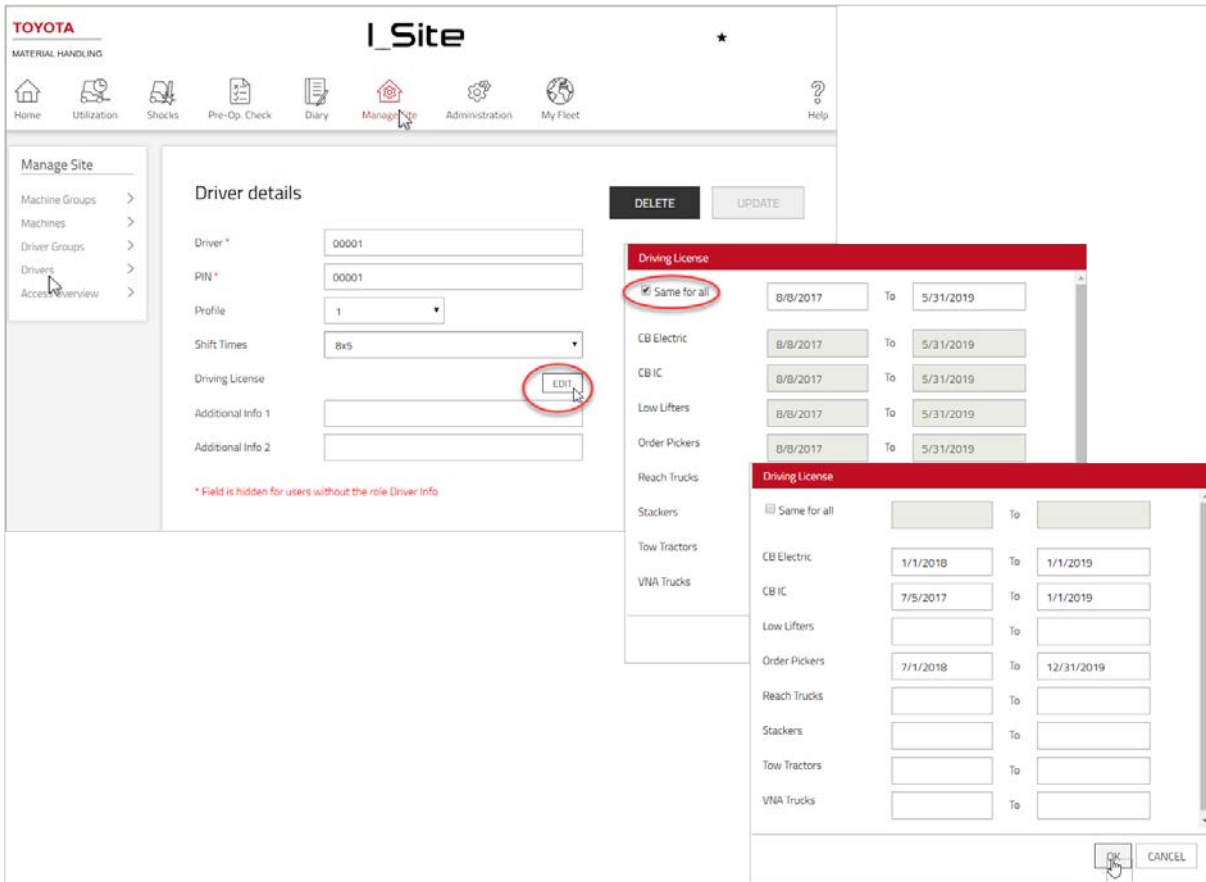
TOYOTA
MATERIAL HANDLING

I_Site

Home Utilization Shocks Pre-Op. Check Diary Manage Site Administration My Fleet Help

Manage Site

Machine Groups >
Machines >
Driver Groups >
Drivers >
Access Overview >

Driver details

DELETE UPDATE

Driver * 00001
PIN * 00001
Profile 1
Shift Times 8x5
Driving License EDIT
Additional Info 1
Additional Info 2

* Field is hidden for users without the role Driver Info

Driving License

Same for all 8/8/2017 To 5/31/2019
CB Electric 8/8/2017 To 5/31/2019
CB IC 8/8/2017 To 5/31/2019
Low Lifters 8/8/2017 To 5/31/2019
Order Pickers 8/8/2017 To 5/31/2019
Reach Trucks
Stackers
Tow Tractors
VNA Trucks

Driving License

Same for all To
CB Electric 1/1/2018 To 1/1/2019
CB IC 7/5/2017 To 1/1/2019
Low Lifters To
Order Pickers 7/1/2018 To 12/31/2019
Reach Trucks To
Stackers To
Tow Tractors To
VNA Trucks To

OK CANCEL